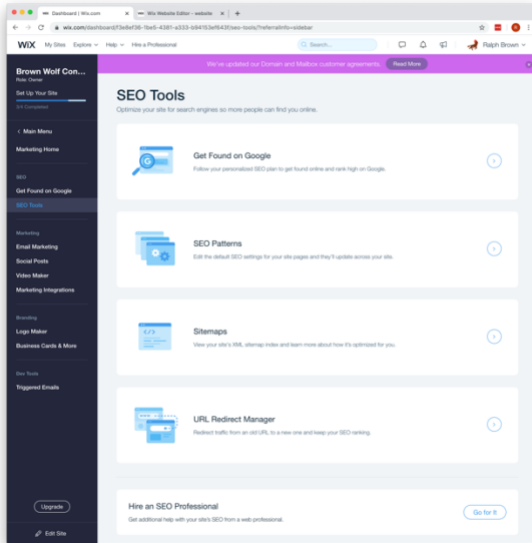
Dashboard | Wix.com
Wix Website Editor - website
wix.com/dashboard/f3e6ef36-1be5-4391-a333-b84153ef6435/seo-tools?referralInfo=sidebar

WiX My Sites Explore Help Hire a Professional
Search...
Ralph Brown

We've updated our Domain and Mailbox customer agreements. Read More

Brown Wolf Con...
Role: Owner
Set Up Your Site
3/4 Completed

< Main Menu
Marketing Home

SEO
Get Found on Google
SEO Tools

Marketing
Email Marketing
Social Posts
Video Maker
Marketing Integrations

Branding
Logo Maker
Business Cards & More

Site Tools
Triggered Emails

Upgrade
Edit Site

SEO Tools
Optimize your site for search engines so more people can find you online.

Get Found on Google
Follow your personalized SEO plan to get found online and rank high on Google.

SEO Patterns
Edit the default SEO settings for your site pages and they'll update across your site.

Sitemaps
View your site's XML sitemap index and learn more about how it's optimized for you.

URL Redirect Manager
Redirect traffic from an old URL to a new one and keep your SEO ranking.

Hire an SEO Professional
Get additional help with your site's SEO from a web professional.
Go for It